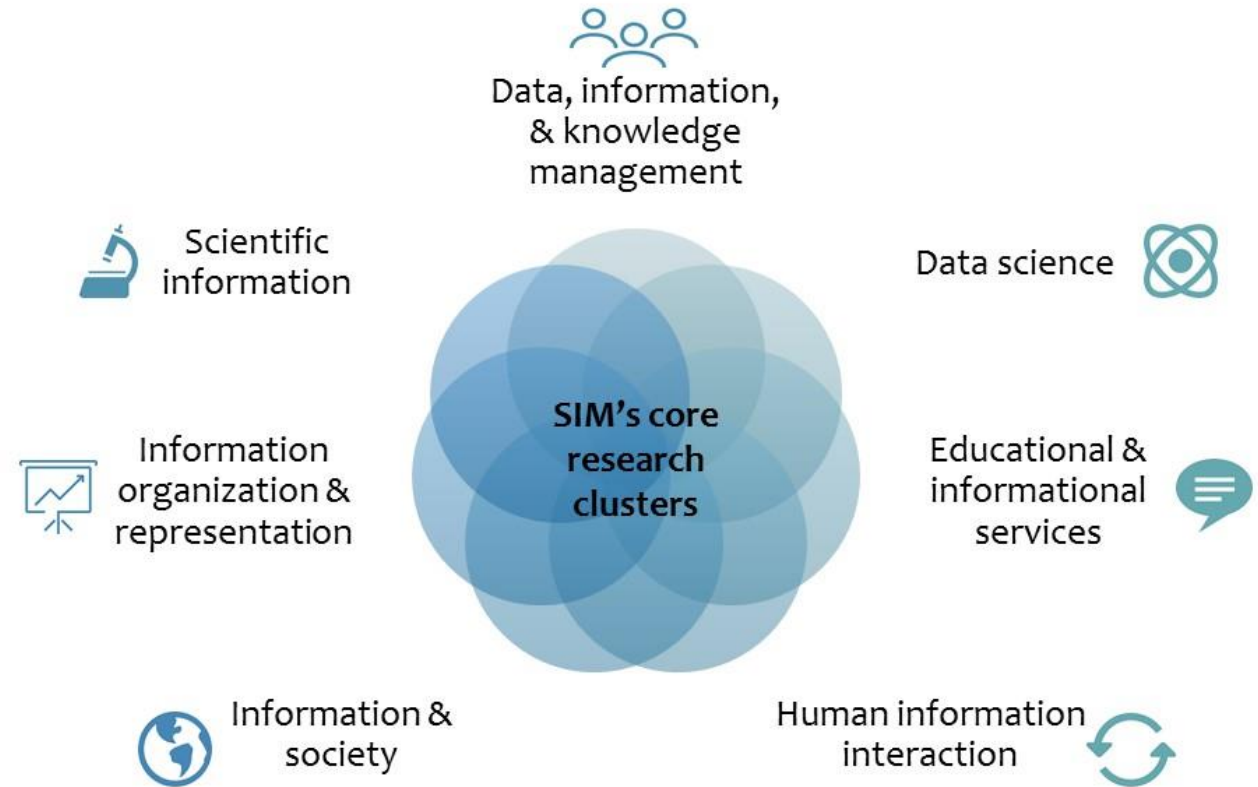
Data, information, & knowledge management

Scientific information

Data science

SIM's core research clusters

Information organization & representation

Educational & informational services

Information & society

Human information interaction